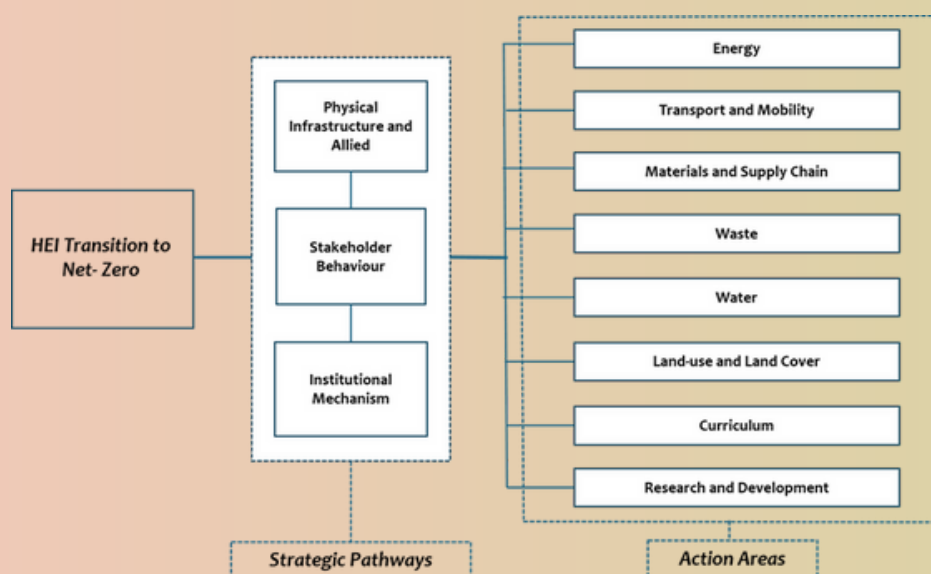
HEI Transition to Net- Zero

Physical Infrastructure and Allied

Stakeholder Behaviour

Institutional Mechanism

Strategic Pathways

Energy

Transport and Mobility

Materials and Supply Chain

Waste

Water

Land-use and Land Cover

Curriculum

Research and Development

Action Areas